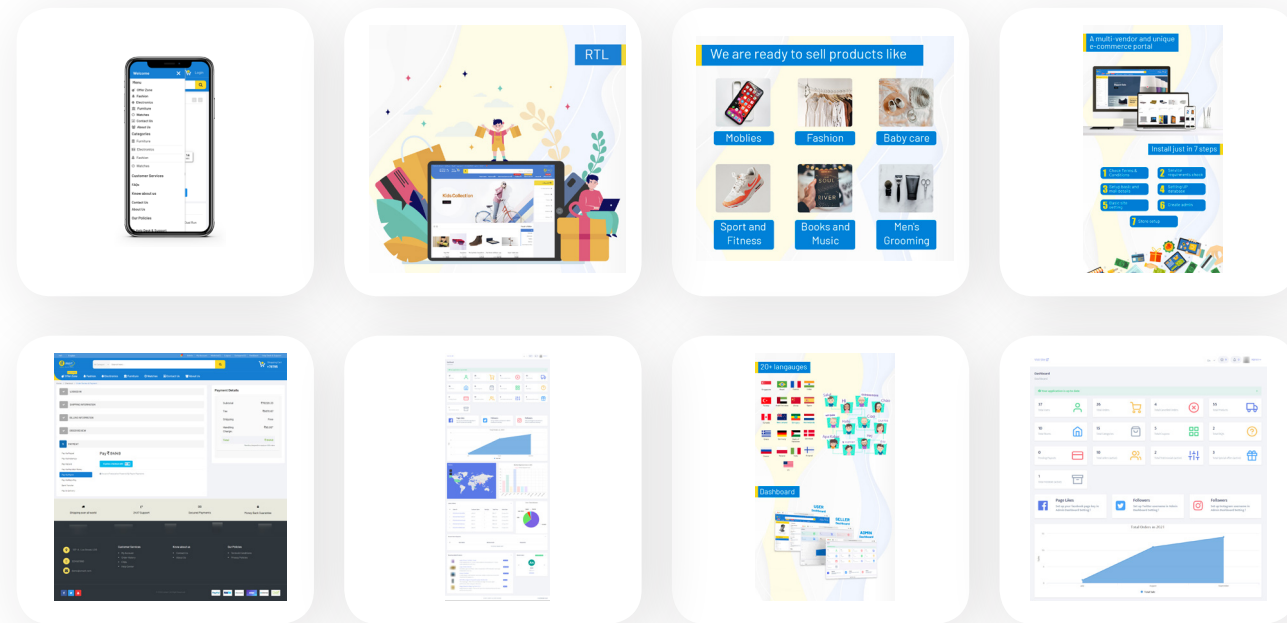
RTL

We are ready to sell products like

Moblies

Fashion

Baby care

Sport and Fitness

Books and Music

Men's Grooming

A multi-vendor and unique e-commerce portal

Install just in 7 steps

20+ langauges

Dashboard

Payment Details

Pay Debit

Page Likes

Followers

Followers

Total Orders in 2023